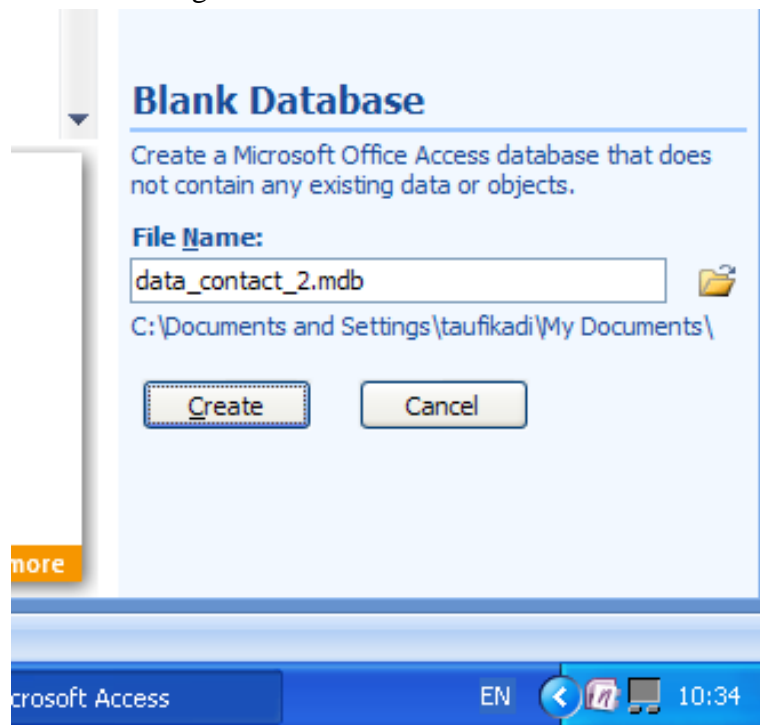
Blank Database

Create a Microsoft Office Access database that does not contain any existing data or objects.

File Name:

data_contact_2.mdb

C:\Documents and Settings\taufikadi\My Documents\

Create

Cancel

more

crosoft Access

EN

10:34